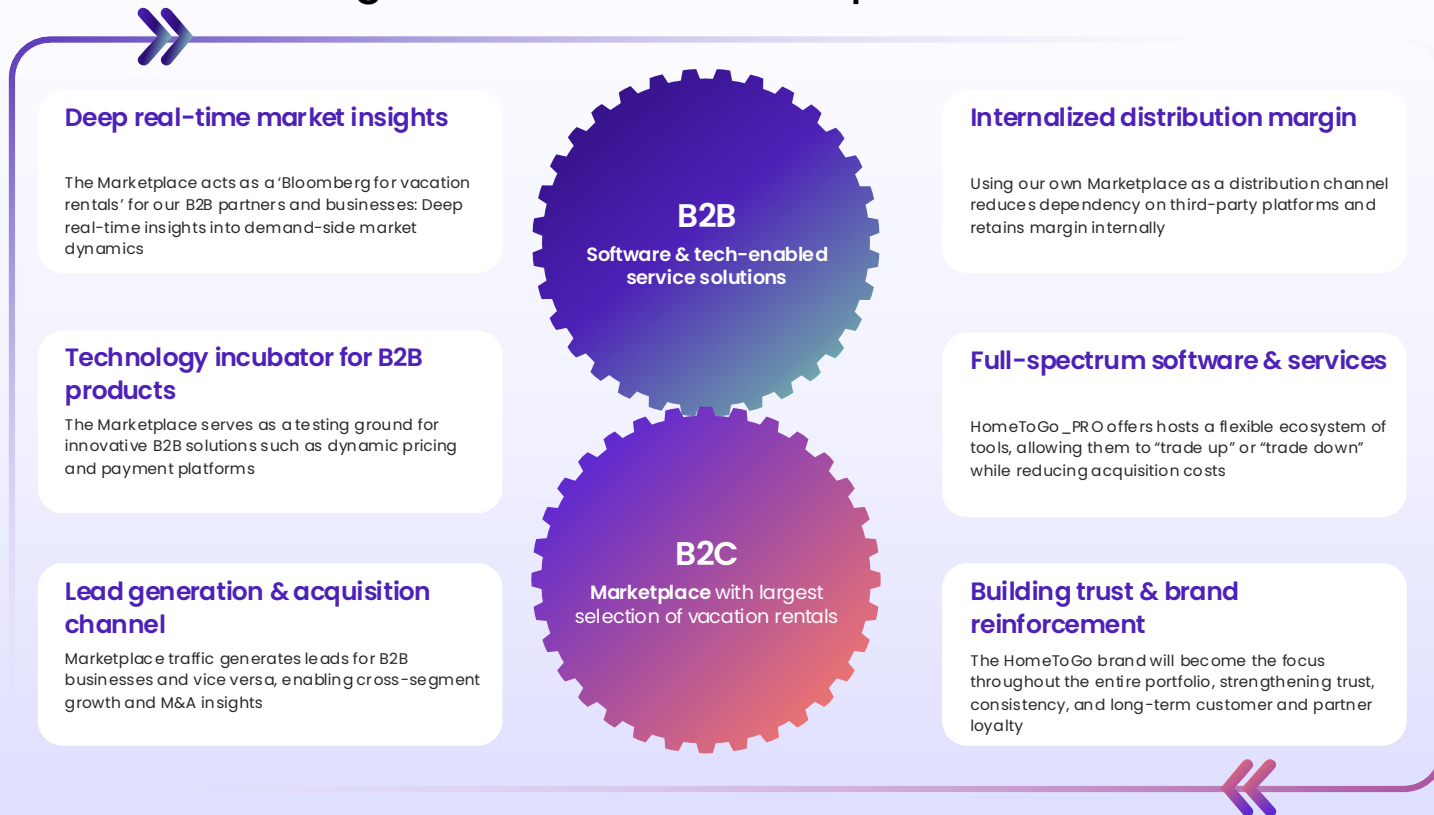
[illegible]

Deep real-time market insights

The Marketplace acts as a 'Bloomberg for vacation rentals' for our B2B partners and businesses: Deep real-time insights into demand-side market dynamics

Technology incubator for B2B products

The Marketplace serves as a testing ground for innovative B2B solutions such as dynamic pricing and payment platforms

Lead generation & acquisition channel

Marketplace traffic generates leads for B2B businesses and vice versa, enabling cross-segment growth and M&A insights

B2B

Software & tech-enabled service solutions

B2C

Marketplace with largest selection of vacation rentals

Internalized distribution margin

Using our own Marketplace as a distribution channel reduces dependency on third-party platforms and retains margin internally

Full-spectrum software & services

HomeToGo_PRO offers hosts a flexible ecosystem of tools, allowing them to "trade up" or "trade down" while reducing acquisition costs

Building trust & brand reinforcement

The HomeToGo brand will become the focus throughout the entire portfolio, strengthening trust, consistency, and long-term customer and partner loyalty